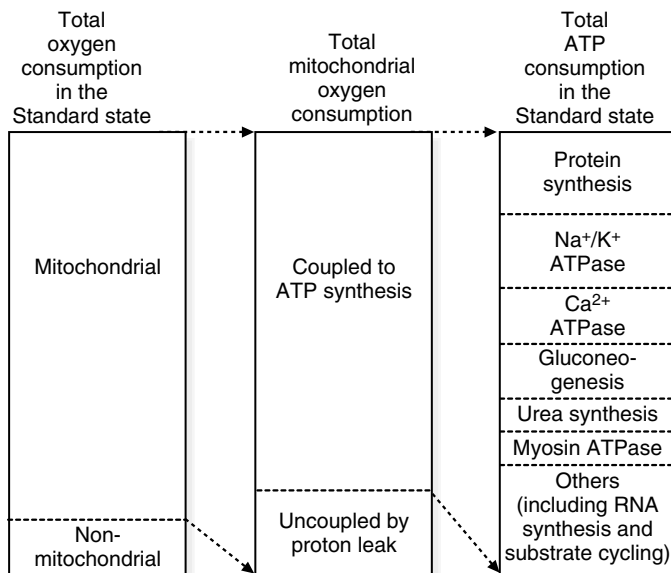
Total oxygen consumption in the Standard state

Mitochondrial

Non-mitochondrial

Total mitochondrial oxygen consumption

Coupled to ATP synthesis

Uncoupled by proton leak

Total ATP consumption in the Standard state

Protein synthesis

$Na^+/K^+$ ATPase

$Ca^{2+}$ ATPase

Gluconeogenesis

Urea synthesis

Myosin ATPase

Others (including RNA synthesis and substrate cycling)